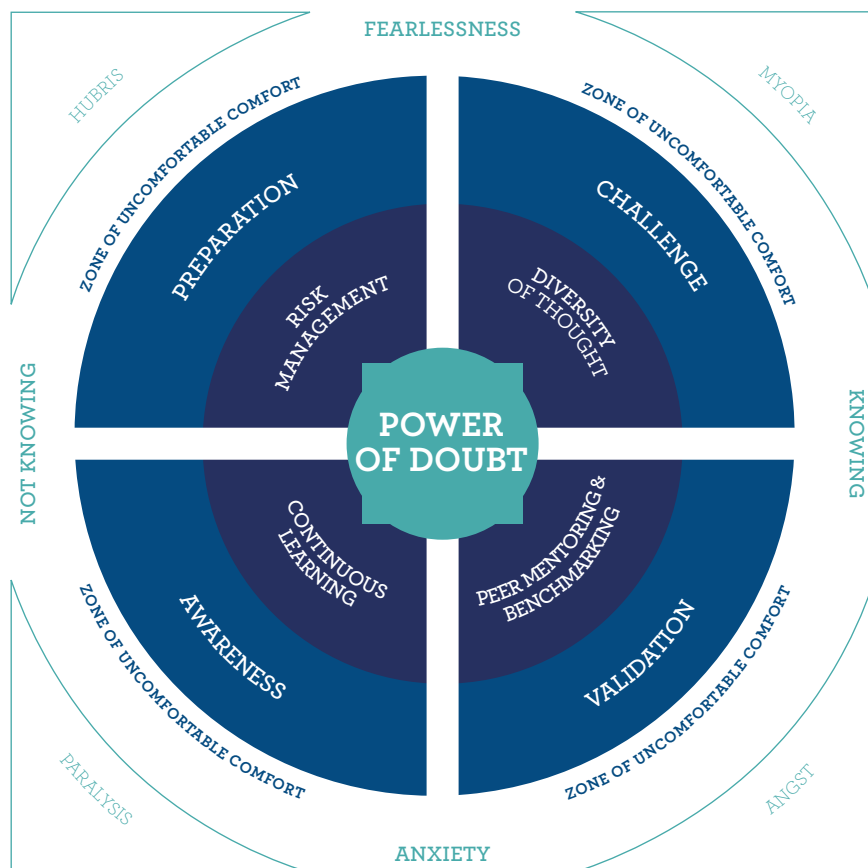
FEARLESSNESS

HUBRIS

MYOPIA

ZONE OF UNCOMFORTABLE COMFORT

ZONE OF UNCOMFORTABLE COMFORT

PREPARATION

CHALLENGE

RISK MANAGEMENT

DIVERSITY OF THOUGHT

NOT KNOWING

KNOWING

POWER OF DOUBT

CONTINUOUS LEARNING

PEER MENTORING & BENCHMARKING

AWARENESS

VALIDATION

ZONE OF UNCOMFORTABLE COMFORT

ZONE OF UNCOMFORTABLE COMFORT

PARALYSIS

ANGST

ANXIETY